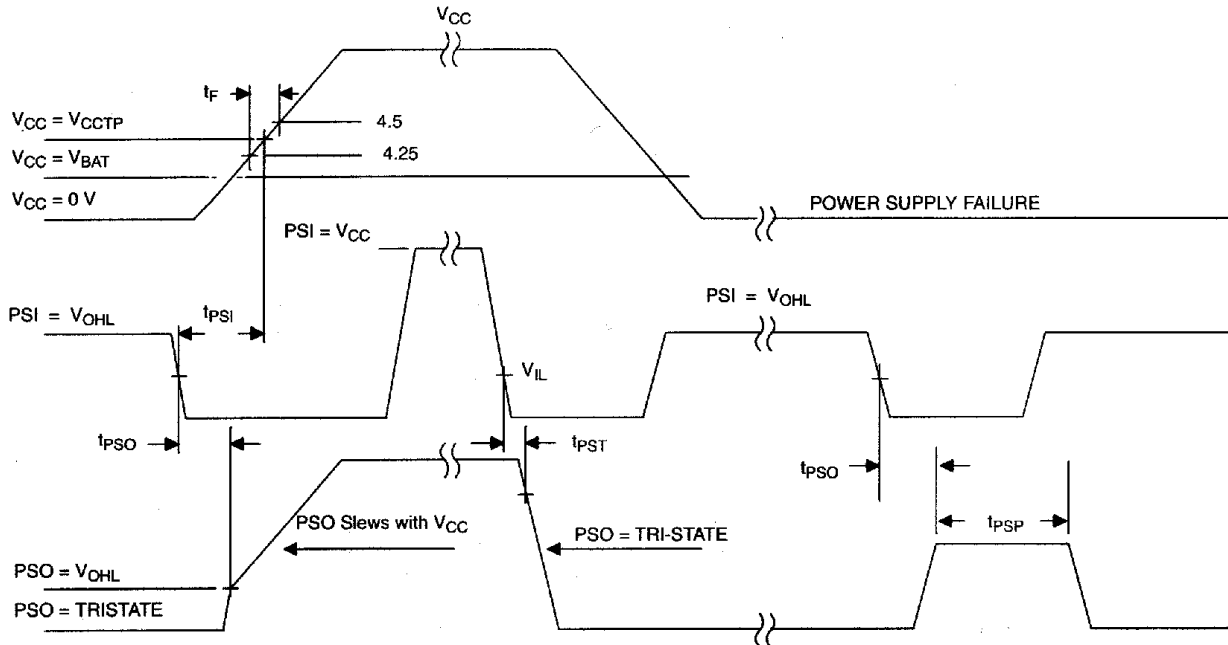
$V_{CC}$

$t_F$

$V_{CC} = V_{CCTP}$

4.5

$V_{CC} = V_{BAT}$

4.25

$V_{CC} = 0$ V

POWER SUPPLY FAILURE

$PSI = V_{CC}$

$PSI = V_{OHL}$

$t_{PSI}$

$PSI = V_{OHL}$

$V_{IL}$

$t_{PSO}$

$t_{PST}$

$t_{PSO}$

PSO Slews with $V_{CC}$

PSO = TRI-STATE

$t_{PSP}$

$PSO = V_{OHL}$

PSO = TRISTATE